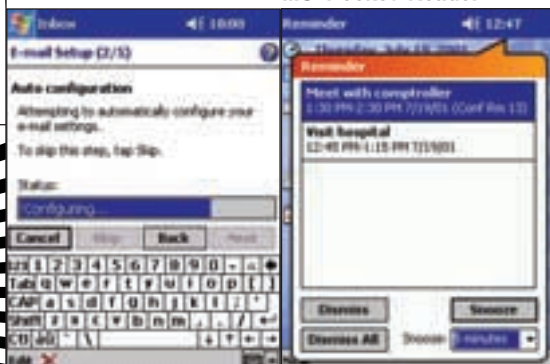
Inbox 10:00

E-mail Setup (2/5)

Auto configuration

Attempting to automatically configure your e-mail settings.

To skip this step, tap Skip.

Status:

Configuring...

Cancel Skip Back Next

Edit

Reminder 12:47

Reminder

Meet with comptroller
1:30 PM-2:30 PM 7/19/01 (Conf Rm 13)

Visit hospital
12:45 PM-1:15 PM 7/19/01

Dismiss Snooze

Dismiss All Snooze: 5 minutes